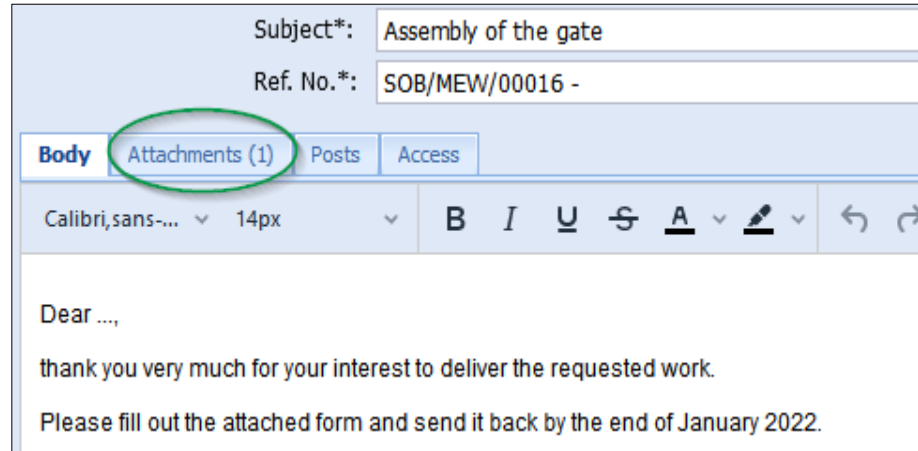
Subject*: Assembly of the gate

Ref. No.*: SOB/MEW/00016 -

Body | Attachments (1) | Posts | Access

Calibri,sans-... 14px B I U S A

Dear ...,

thank you very much for your interest to deliver the requested work.

Please fill out the attached form and send it back by the end of January 2022.